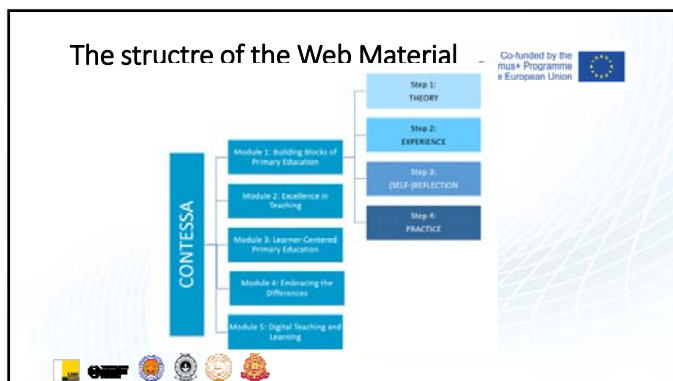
The structre of the Web Material

Co-funded by the
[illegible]mus+ Programme
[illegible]e European Union

CONTESSA

Module 1: Building Blocks of Primary Education

Module 2: Excellence in Teaching

Module 3: Learner-Centered Primary Education

Module 4: Embracing the Differences

Module 5: Digital Teaching and Learning

Step 1:
THEORY

Step 2:
EXPERIENCE

Step 3:
(SELF-)REFLECTION

Step 4:
PRACTICE